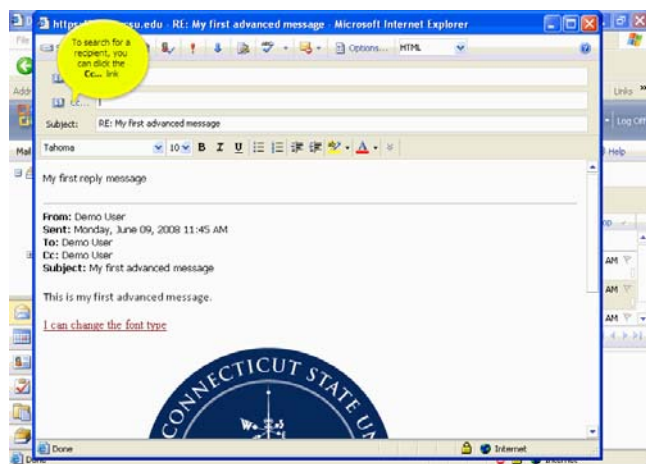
https://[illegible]su.edu - RE: My first advanced message - Microsoft Internet Explorer

To search for a recipient, you can click the Cc... link

Options... HTML

Cc...

Subject: RE: My first advanced message

Tahoma 10

My first reply message

From: Demo User
Sent: Monday, June 09, 2008 11:45 AM
To: Demo User
Cc: Demo User
Subject: My first advanced message

This is my first advanced message.

I can change the font type

CONNECTICUT STATE U

Done

Internet

File
Addr
Links
Log Off
Mail
Help
AM
AM
AM
Done
Internet